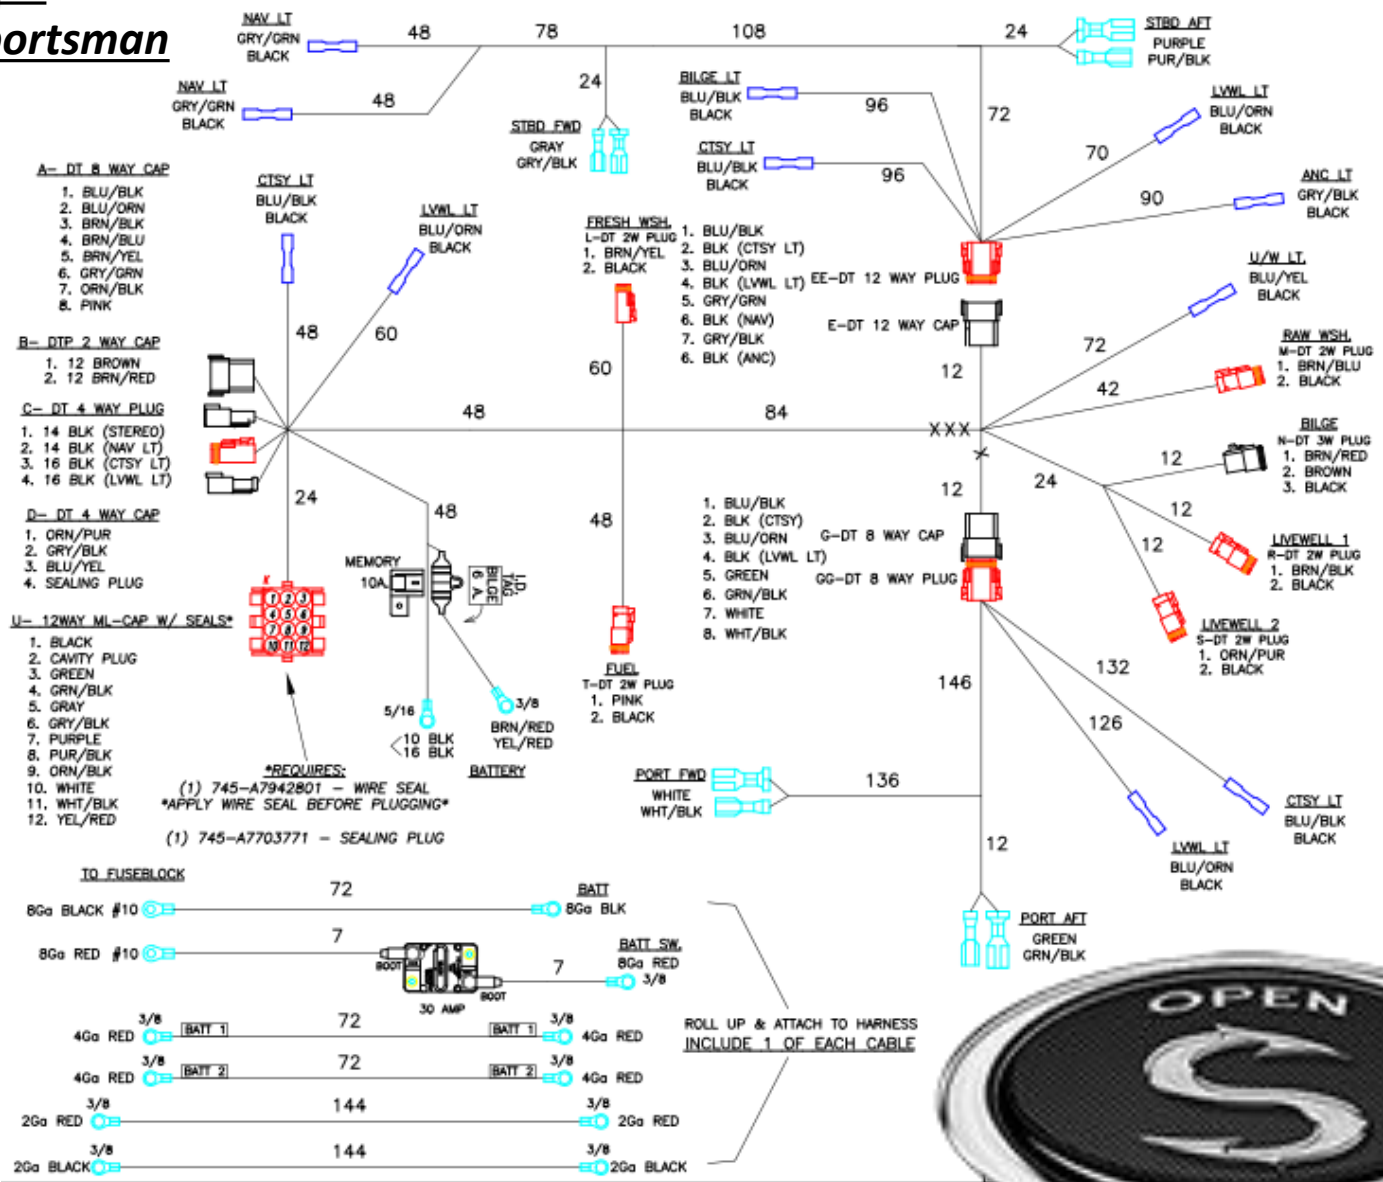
ortsman

NAV LT
GRY/GRN
BLACK

48 78 108 24

STBD AFT
PURPLE
PUR/BLK

NAV LT
GRY/GRN
BLACK

48

24

BILGE LT
BLU/BLK
BLACK

96

72

LVWL LT
BLU/ORN
BLACK

STBD FWD
GRAY
GRY/BLK

CTSY LT
BLU/BLK
BLACK

96

70

ANC LT
GRY/BLK
BLACK

90

A– DT 8 WAY CAP
1. BLU/BLK
2. BLU/ORN
3. BRN/BLK
4. BRN/BLU
5. BRN/YEL
6. GRY/GRN
7. ORN/BLK
8. PINK

CTSY LT
BLU/BLK
BLACK

LVWL LT
BLU/ORN
BLACK

FRESH WSH.
L-DT 2W PLUG
1. BRN/YEL
2. BLACK

1. BLU/BLK
2. BLK (CTSY LT)
3. BLU/ORN
4. BLK (LVWL LT)
5. GRY/GRN
6. BLK (NAV)
7. GRY/BLK
8. BLK (ANC)

EE-DT 12 WAY PLUG

E-DT 12 WAY CAP

U/W LT.
BLU/YEL
BLACK

B– DTP 2 WAY CAP
1. 12 BROWN
2. 12 BRN/RED

48 60

60

12

72

RAW WSH.
M-DT 2W PLUG
1. BRN/BLU
2. BLACK

42

C– DT 4 WAY PLUG
1. 14 BLK (STEREO)
2. 14 BLK (NAV LT)
3. 16 BLK (CTSY LT)
4. 16 BLK (LVWL LT)

48 84 XXX

BILGE
N-DT 3W PLUG
1. BRN/RED
2. BROWN
3. BLACK

12

24

D– DT 4 WAY CAP
1. ORN/PUR
2. GRY/BLK
3. BLU/YEL
4. SEALING PLUG

24 48 48

12

1. BLU/BLK
2. BLK (CTSY)
3. BLU/ORN
4. BLK (LVWL LT)
5. GREEN
6. GRN/BLK
7. WHITE
8. WHT/BLK

G-DT 8 WAY CAP

GG-DT 8 WAY PLUG

12

12

LIVEWELL 1
R-DT 2W PLUG
1. BRN/BLK
2. BLACK

LIVEWELL 2
S-DT 2W PLUG
1. ORN/PUR
2. BLACK

MEMORY
10A

I.D. TAG
BILGE
6 A

U– 12WAY ML-CAP W/ SEALS*
1. BLACK
2. CAVITY PLUG
3. GREEN
4. GRN/BLK
5. GRAY
6. GRY/BLK
7. PURPLE
8. PUR/BLK
9. ORN/BLK
10. WHITE
11. WHT/BLK
12. YEL/RED

1 2 3 4 5 6 7 8 9 10 11 12

FUEL
T-DT 2W PLUG
1. PINK
2. BLACK

146

132

126

5/16
10 BLK
16 BLK

3/8
BRN/RED
YEL/RED

BATTERY

*REQUIRES:
(1) 745-A7942801 – WIRE SEAL
*APPLY WIRE SEAL BEFORE PLUGGING*
(1) 745-A7703771 – SEALING PLUG

PORT FWD
WHITE
WHT/BLK

136

CTSY LT
BLU/BLK
BLACK

LVWL LT
BLU/ORN
BLACK

12

TO FUSEBLOCK

72

8Ga BLACK #10

BATT
8Ga BLK

7

8Ga RED #10

BOOT

BATT SW.
8Ga RED
3/8

7

BOOT

30 AMP

PORT AFT
GREEN
GRN/BLK

3/8 4Ga RED BATT 1 72 BATT 1 3/8 4Ga RED

ROLL UP & ATTACH TO HARNESS
INCLUDE 1 OF EACH CABLE

3/8 4Ga RED BATT 2 72 BATT 2 3/8 4Ga RED

3/8 2Ga RED 144 3/8 2Ga RED

3/8 2Ga BLACK 144 3/8 2Ga BLACK

OPEN
S